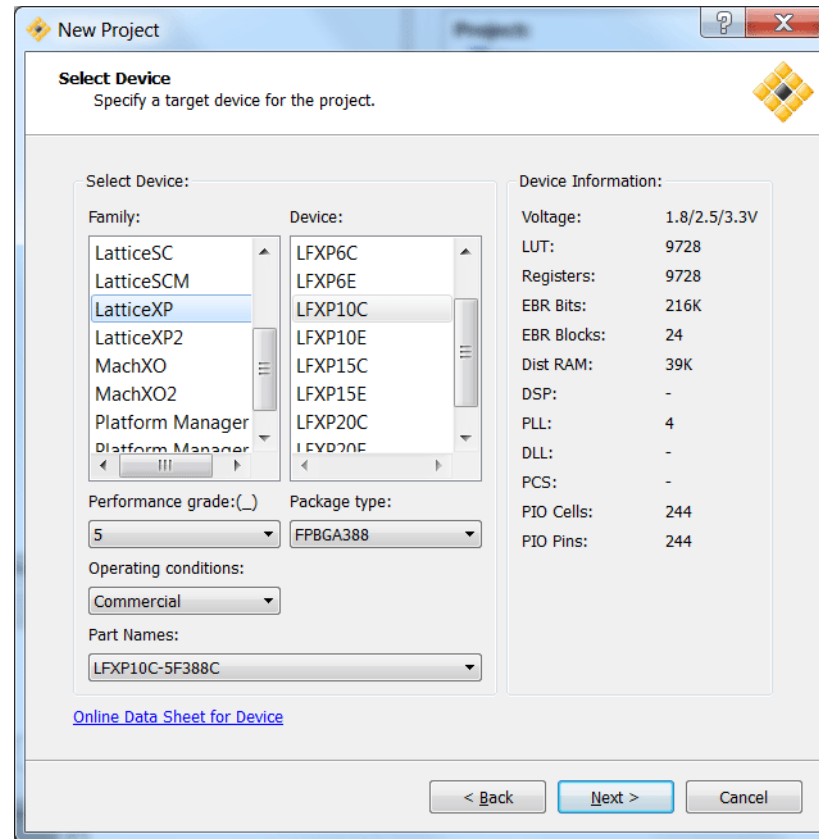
New Project

Select Device
Specify a target device for the project.

Select Device:
Family:
LatticeSC
LatticeSCM
LatticeXP
LatticeXP2
MachXO
MachXO2
Platform Manager
Platform Manager

Device:
LFXP6C
LFXP6E
LFXP10C
LFXP10E
LFXP15C
LFXP15E
LFXP20C
LFXP20E

Performance grade:(_)
5
Package type:
FPBGA388
Operating conditions:
Commercial
Part Names:
LFXP10C-5F388C

Device Information:
| | |
|---|---|
| Voltage: | 1.8/2.5/3.3V |
| LUT: | 9728 |
| Registers: | 9728 |
| EBR Bits: | 216K |
| EBR Blocks: | 24 |
| Dist RAM: | 39K |
| DSP: | - |
| PLL: | 4 |
| DLL: | - |
| PCS: | - |
| PIO Cells: | 244 |
| PIO Pins: | 244 |

Online Data Sheet for Device

< Back
Next >
Cancel